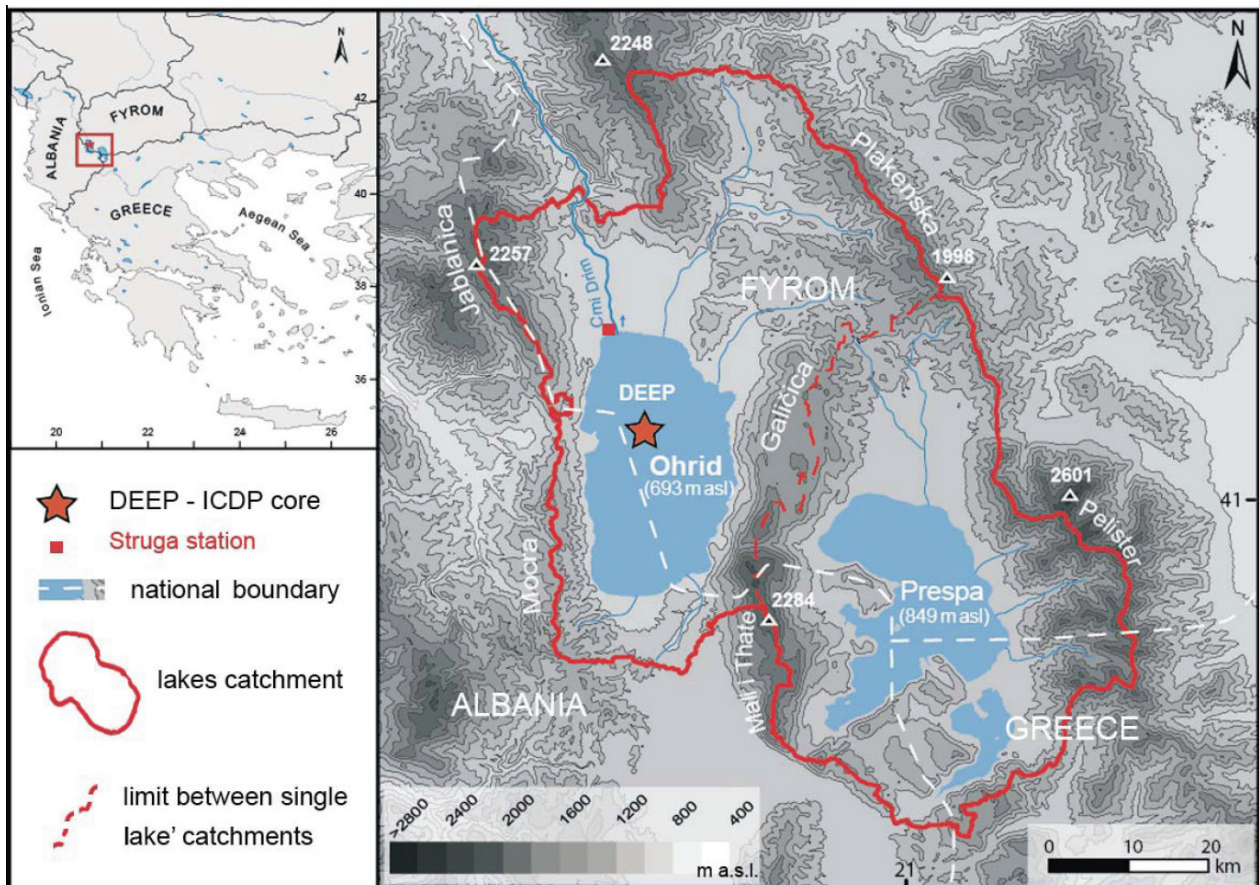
N
42
FYROM
ALBANIA
40
GREECE
Aegean Sea
Ionian Sea
38
36
20
22
24
26

DEEP - ICDP core
Struga station
national boundary
lakes catchment
limit between single lake' catchments

N
2248
Plakenska
Jablanica
2257
Crni Drim
1998
FYROM
DEEP
Galičica
Ohrid
(693 m asl)
2601
41
Pelister
Mocra
Prespa
(849 m asl)
2284
Mali i Thatë
ALBANIA
GREECE
>2800
2400
2000
1600
1200
800
400
m a.s.l.
21
0
10
20
km